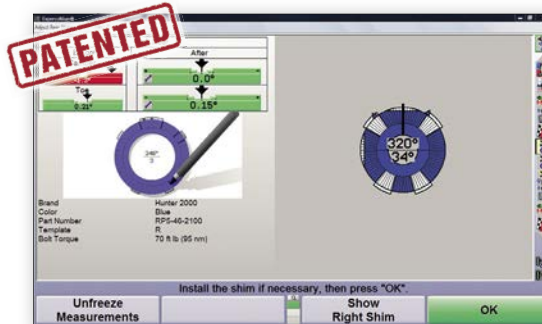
PATENTED

After

0.0°

Toe

0.31°

0.15°

346°
3

320°
34°

Brand Hunter 2000
Color Blue
Part Number RPS-46-2100
Template R
Bolt Torque 70 ft lb (95 nm)

Install the shim if necessary, then press "OK".

Unfreeze Measurements

Show Right Shim

OK